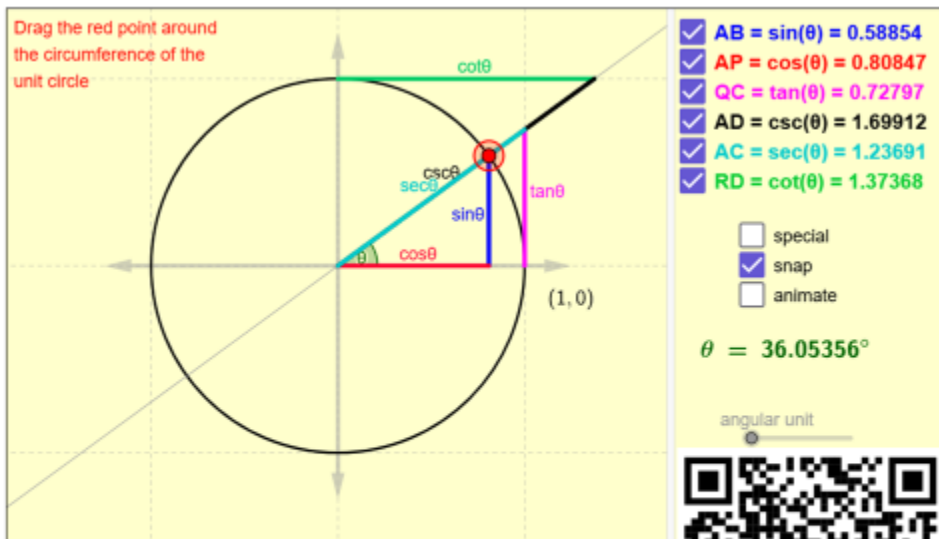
Drag the red point around the circumference of the unit circle

cotθ

cscθ

secθ

sinθ

tanθ

θ

cosθ

$(1,0)$

AB = sin(θ) = 0.58854
AP = cos(θ) = 0.80847
QC = tan(θ) = 0.72797
AD = csc(θ) = 1.69912
AC = sec(θ) = 1.23691
RD = cot(θ) = 1.37368

special
snap
animate

$\theta = 36.05356°$

angular unit